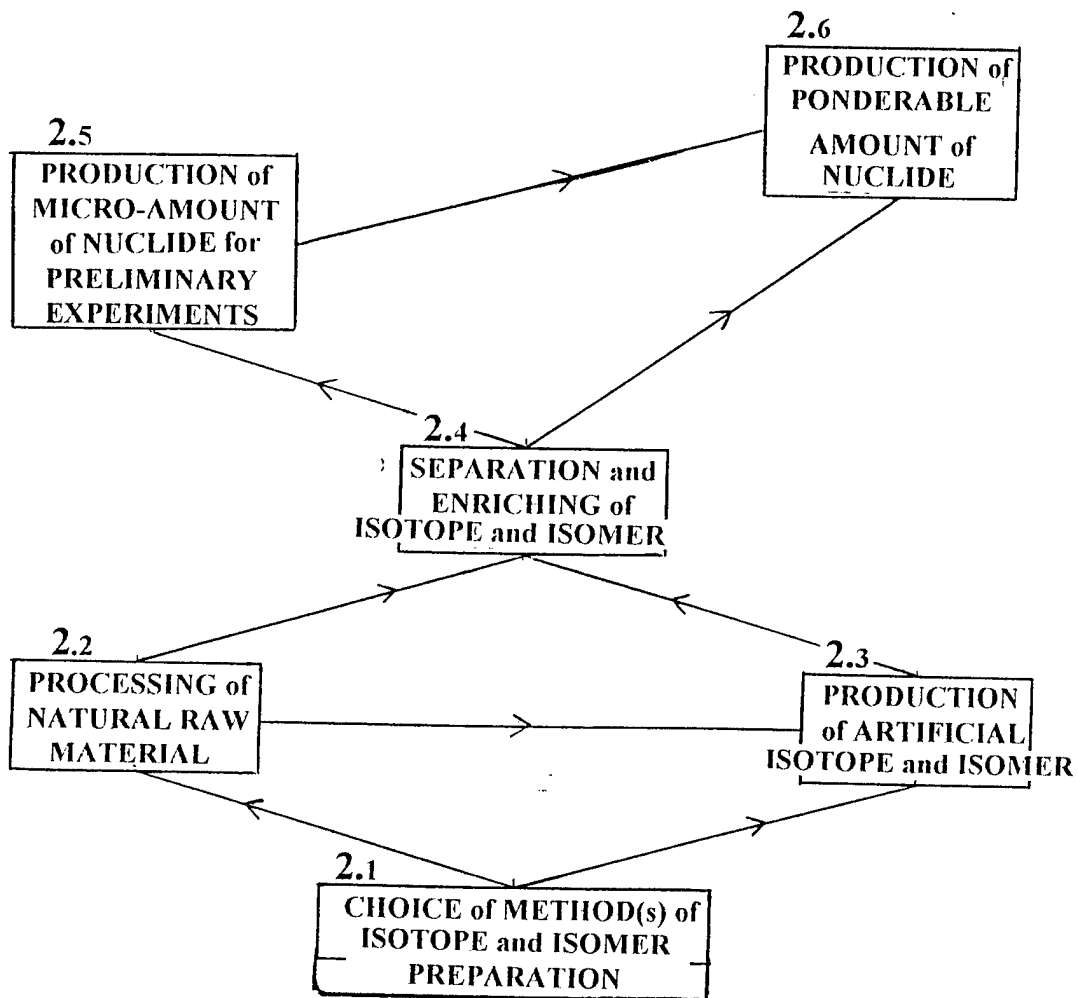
2.6
PRODUCTION of PONDERABLE AMOUNT of NUCLIDE

2.5
PRODUCTION of MICRO-AMOUNT of NUCLIDE for PRELIMINARY EXPERIMENTS

2.4
SEPARATION and ENRICHING of ISOTOPE and ISOMER

2.2
PROCESSING of NATURAL RAW MATERIAL

2.3
PRODUCTION of ARTIFICIAL ISOTOPE and ISOMER

2.1
CHOICE of METHOD(s) of ISOTOPE and ISOMER PREPARATION